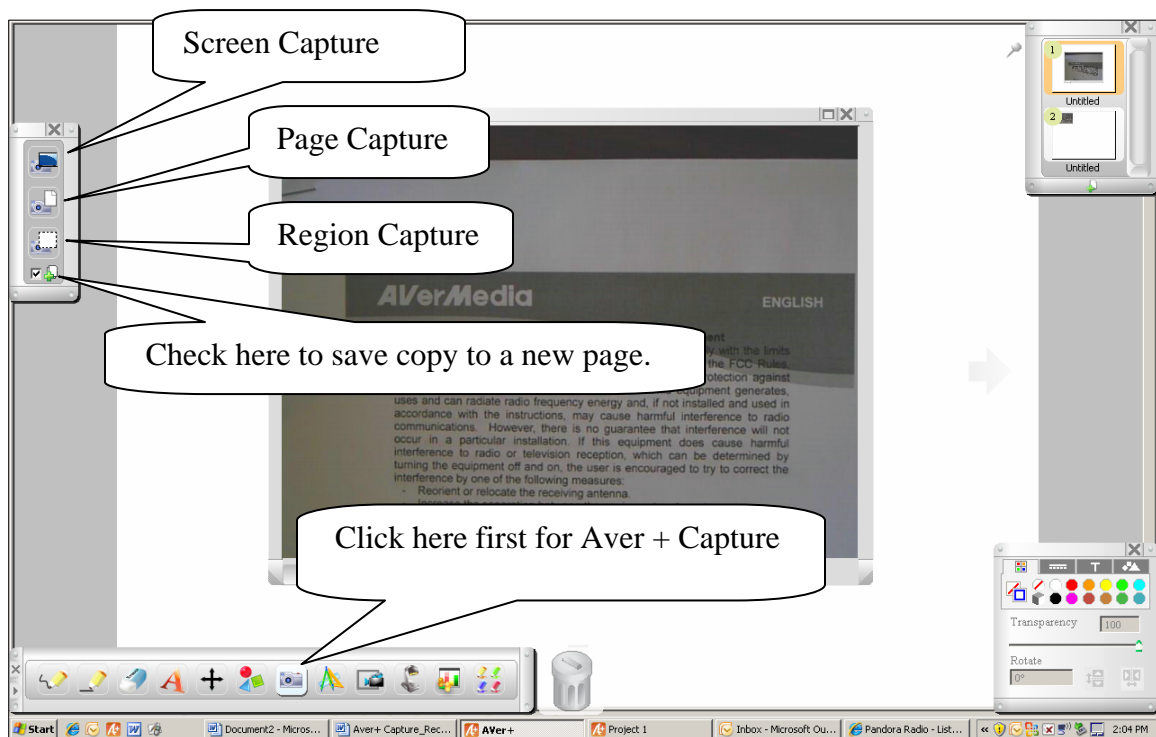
Screen Capture

Page Capture

Region Capture

Check here to save copy to a new page.

Click here first for Aver + Capture

AVerMedia

ENGLISH

ent
y with the limits
the FCC Rules.
otection against
quipment generates,
uses and can radiate radio frequency energy and, if not installed and used in accordance with the instructions, may cause harmful interference to radio communications. However, there is no guarantee that interference will not occur in a particular installation. If this equipment does cause harmful interference to radio or television reception, which can be determined by turning the equipment off and on, the user is encouraged to try to correct the interference by one of the following measures:
- Reorient or relocate the receiving antenna.

1
Untitled
2
Untitled

T

Transparency
100
Rotate
0°

Start
Document2 - Micros...
Aver+ Capture_Rec...
AVer+
Project 1
Inbox - Microsoft Ou...
Pandora Radio - List...
2:04 PM